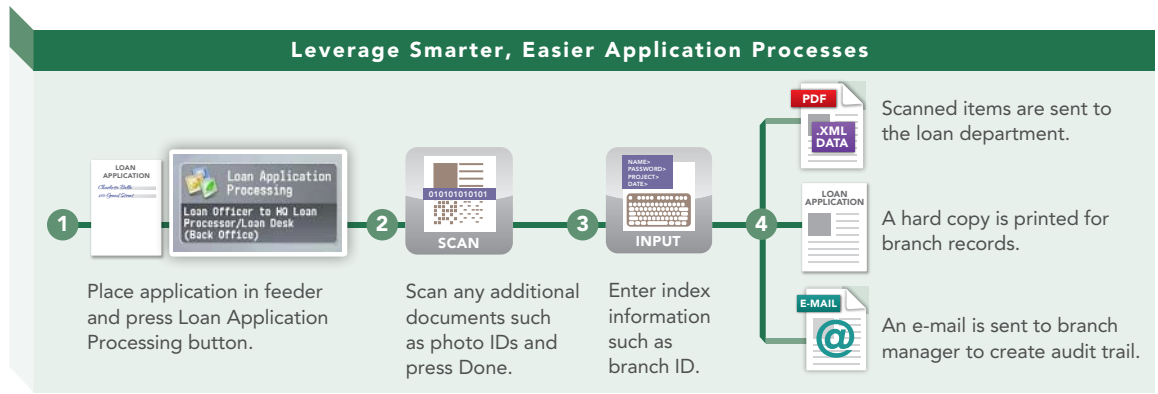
Leverage Smarter, Easier Application Processes

1

LOAN APPLICATION

Loan Application Processing

Loan Officer to HQ Loan Processor/Loan Desk (Back Office)

Place application in feeder and press Loan Application Processing button.

2

010101010101

SCAN

Scan any additional documents such as photo IDs and press Done.

3

NAME>
PASSWORD>
PROJECT>
DATE>

INPUT

Enter index information such as branch ID.

4

PDF

.XML DATA

Scanned items are sent to the loan department.

LOAN APPLICATION

A hard copy is printed for branch records.

E-MAIL

@

An e-mail is sent to branch manager to create audit trail.